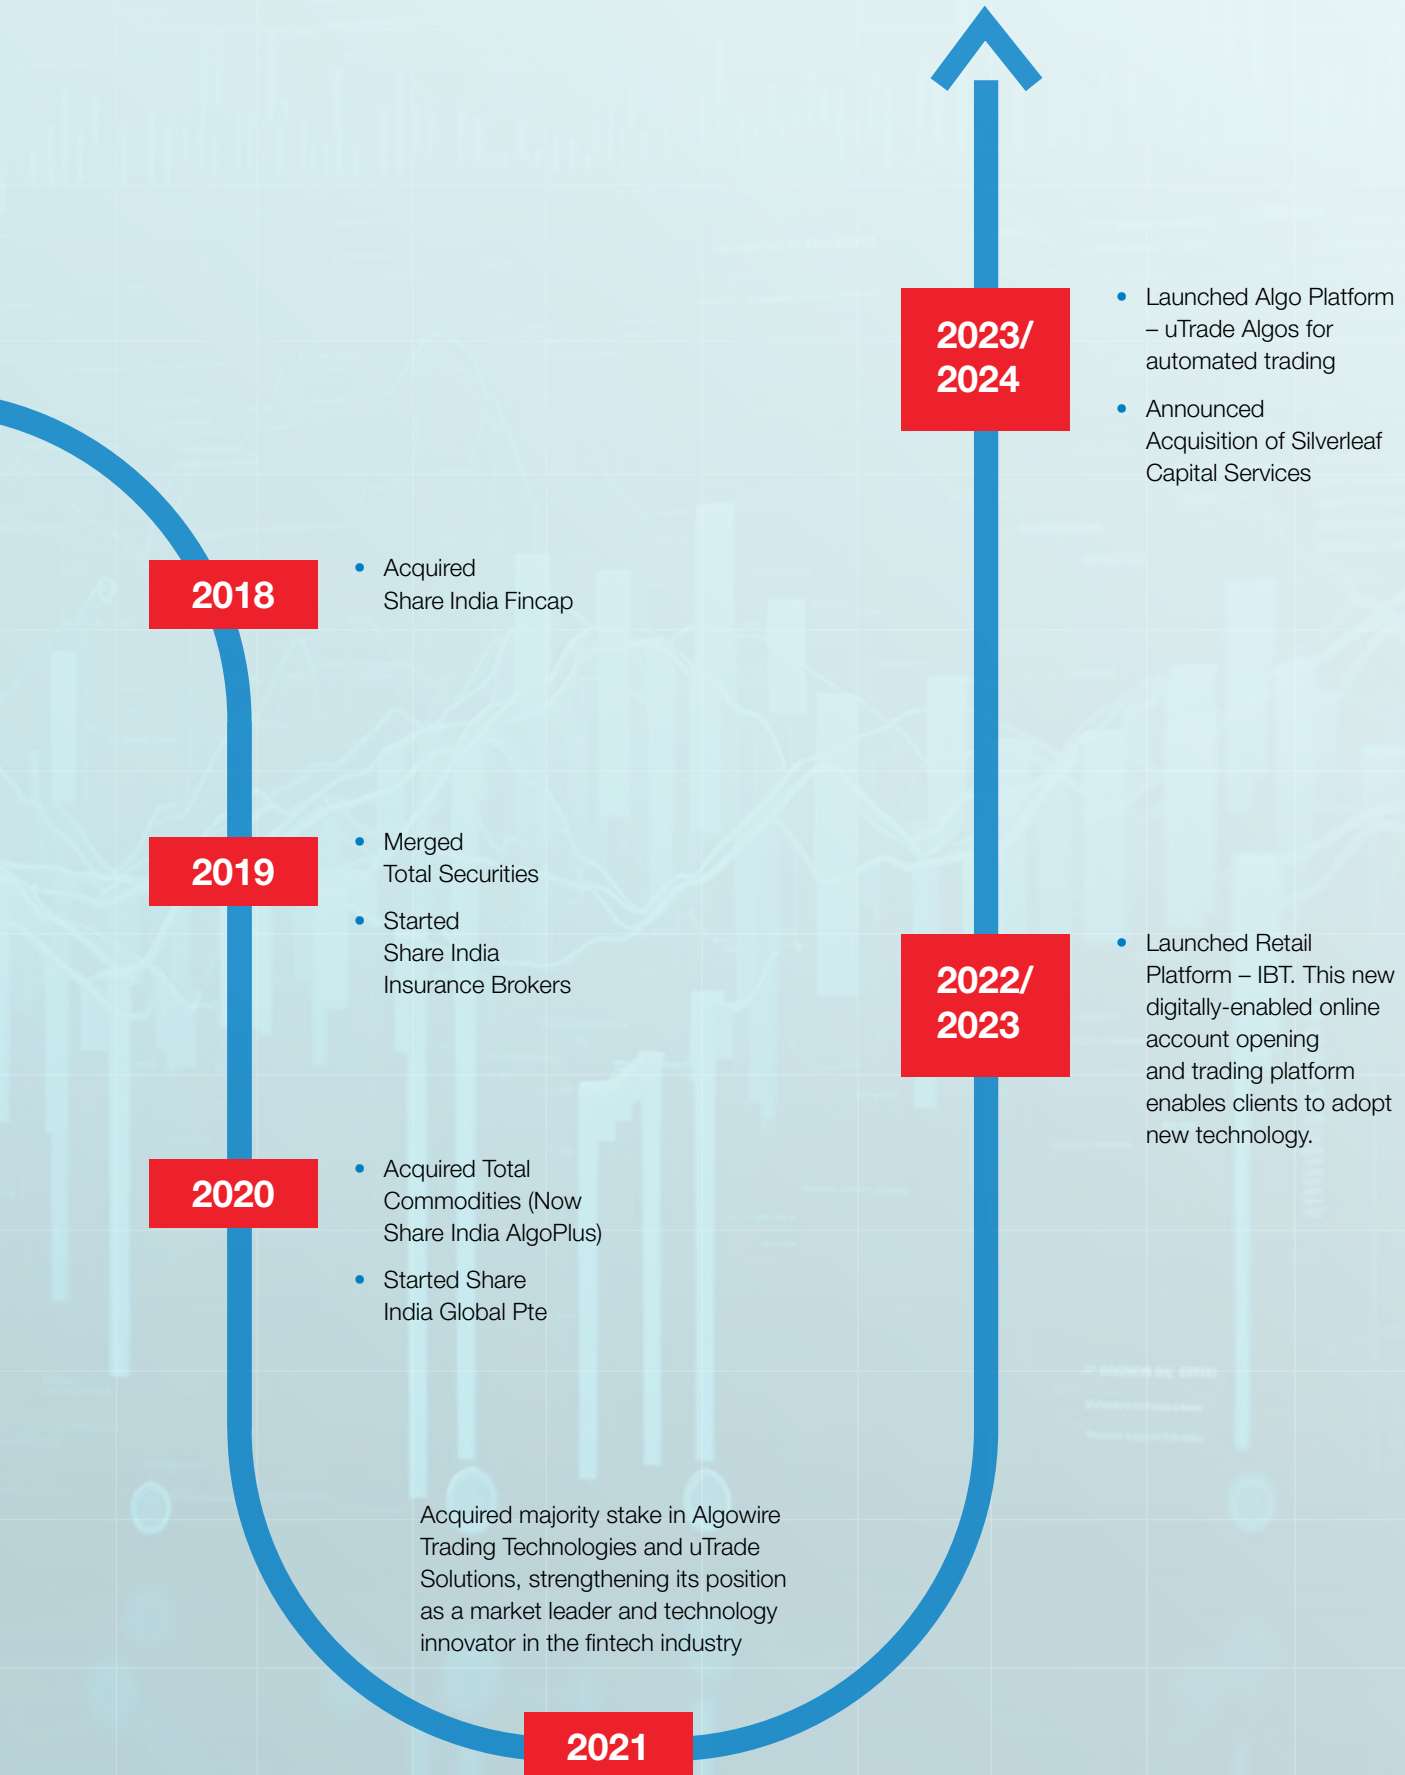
2023/
2024

• Launched Algo Platform – uTrade Algos for automated trading

• Announced Acquisition of Silverleaf Capital Services

2018

• Acquired Share India Fincap

2019

• Merged Total Securities

• Started Share India Insurance Brokers

2022/
2023

• Launched Retail Platform – IBT. This new digitally-enabled online account opening and trading platform enables clients to adopt new technology.

2020

• Acquired Total Commodities (Now Share India AlgoPlus)

• Started Share India Global Pte

Acquired majority stake in Algowire Trading Technologies and uTrade Solutions, strengthening its position as a market leader and technology innovator in the fintech industry

2021